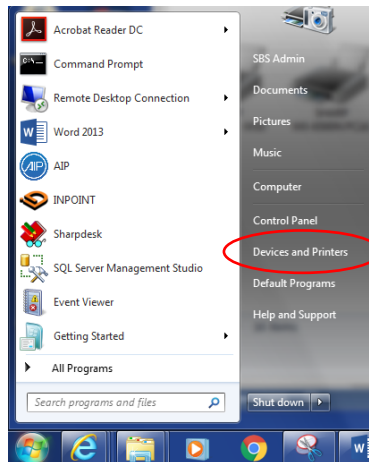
Acrobat Reader DC
Command Prompt
Remote Desktop Connection
Word 2013
AIP
INPOINT
Sharpdesk
SQL Server Management Studio
Event Viewer
Getting Started
All Programs
Search programs and files

SBS Admin
Documents
Pictures
Music
Computer
Control Panel
Devices and Printers
Default Programs
Help and Support
Shut down